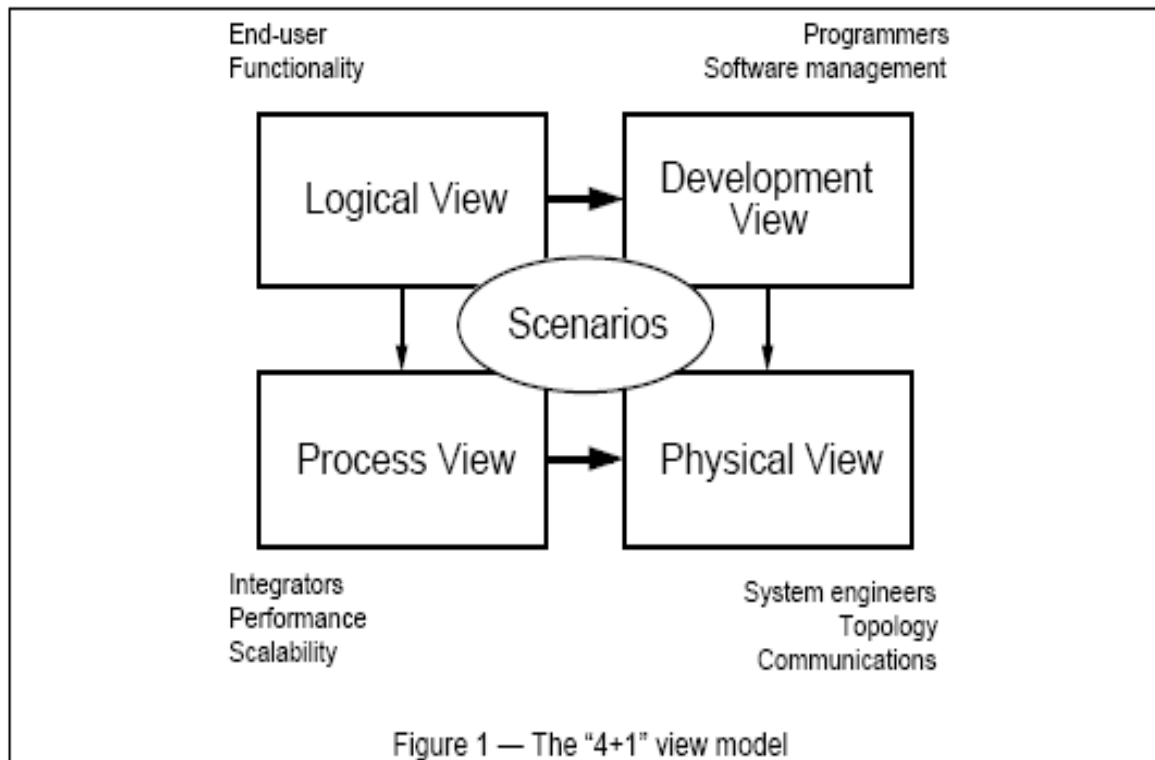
End-user
Functionality

Programmers
Software management

Logical View

Development View

Scenarios

Process View

Physical View

Integrators
Performance
Scalability

System engineers
Topology
Communications

Figure 1 — The “4+1” view model